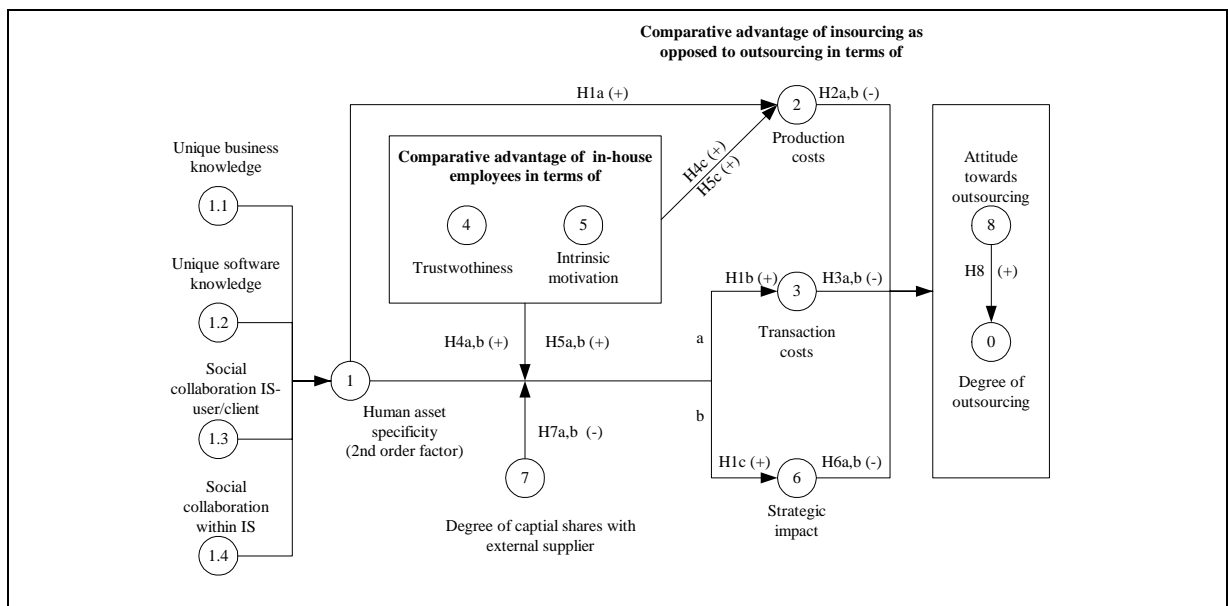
Comparative advantage of insourcing as opposed to outsourcing in terms of

H1a (+)

2

H2a,b (-)

Production costs

Comparative advantage of in-house employees in terms of

4

Trustwothiness

5

Intrinsic motivation

H4c (+)
H5c (+)

Unique business knowledge

1.1

Unique software knowledge

1.2

Social collaboration IS-user/client

1.3

Social collaboration within IS

1.4

1

Human asset specificity (2nd order factor)

H4a,b (+)

H5a,b (+)

H7a,b (-)

7

Degree of captial shares with external supplier

a

b

H1b (+)

3

H3a,b (-)

Transaction costs

H1c (+)

6

H6a,b (-)

Strategic impact

Attitude towards outsourcing

8

H8 (+)

0

Degree of outsourcing